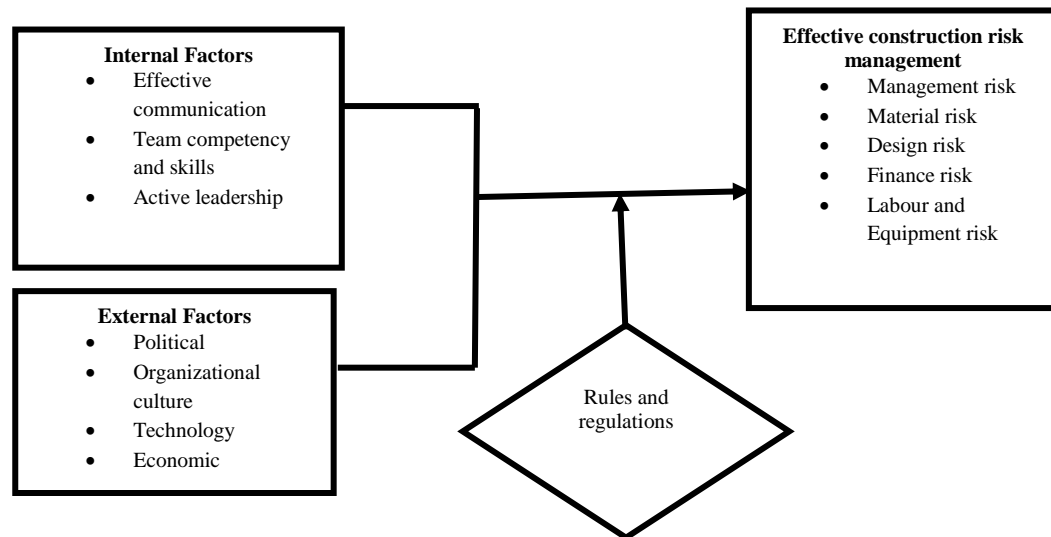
**Internal Factors**
- Effective communication
- Team competency and skills
- Active leadership

**External Factors**
- Political
- Organizational culture
- Technology
- Economic

Rules and regulations

**Effective construction risk management**
- Management risk
- Material risk
- Design risk
- Finance risk
- Labour and Equipment risk